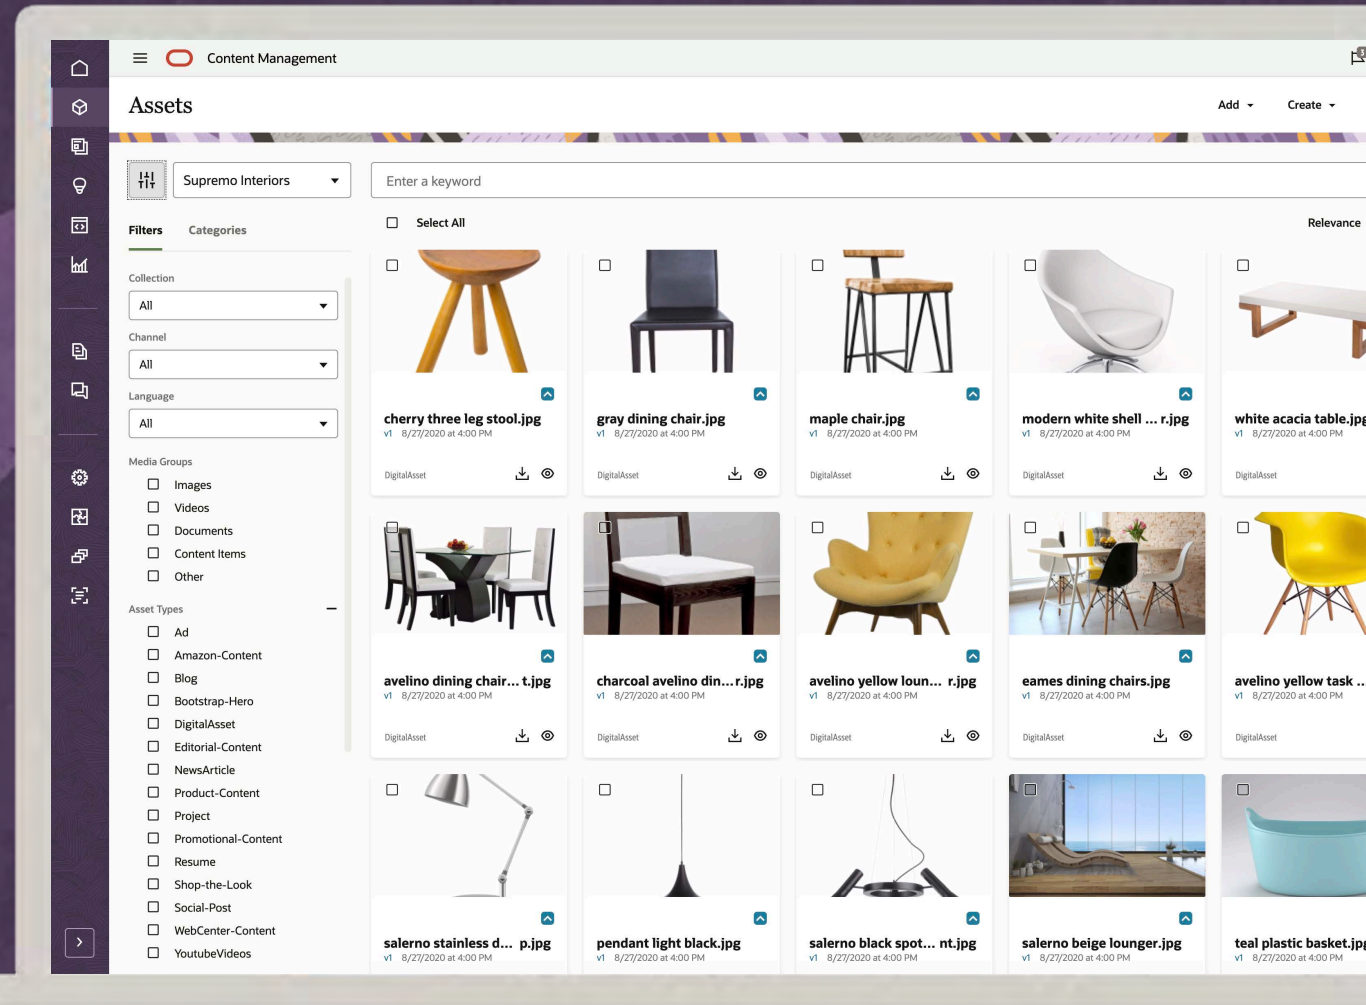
Content Management

Assets

Add

Create

Supremo Interiors

Enter a keyword

Select All

Relevance

Filters Categories

Collection
All

Channel
All

Language
All

Media Groups
Images
Videos
Documents
Content Items
Other

Asset Types
Ad
Amazon-Content
Blog
Bootstrap-Hero
DigitalAsset
Editorial-Content
NewsArticle
Product-Content
Project
Promotional-Content
Resume
Shop-the-Look
Social-Post
WebCenter-Content
YoutubeVideos

cherry three leg stool.jpg
v1 8/27/2020 at 4:00 PM
DigitalAsset

gray dining chair.jpg
v1 8/27/2020 at 4:00 PM
DigitalAsset

maple chair.jpg
v1 8/27/2020 at 4:00 PM
DigitalAsset

modern white shell ... r.jpg
v1 8/27/2020 at 4:00 PM
DigitalAsset

white acacia table.jpg
v1 8/27/2020 at 4:00 PM
DigitalAsset

avelino dining chair... t.jpg
v1 8/27/2020 at 4:00 PM
DigitalAsset

charcoal avelino din...r.jpg
v1 8/27/2020 at 4:00 PM
DigitalAsset

avelino yellow loun... r.jpg
v1 8/27/2020 at 4:00 PM
DigitalAsset

eames dining chairs.jpg
v1 8/27/2020 at 4:00 PM
DigitalAsset

avelino yellow task ..
v1 8/27/2020 at 4:00 PM
DigitalAsset

salerno stainless d... p.jpg
v1 8/27/2020 at 4:00 PM

pendant light black.jpg
v1 8/27/2020 at 4:00 PM

salerno black spot... nt.jpg
v1 8/27/2020 at 4:00 PM

salerno beige lounger.jpg
v1 8/27/2020 at 4:00 PM

teal plastic basket.jpg
v1 8/27/2020 at 4:00 PM